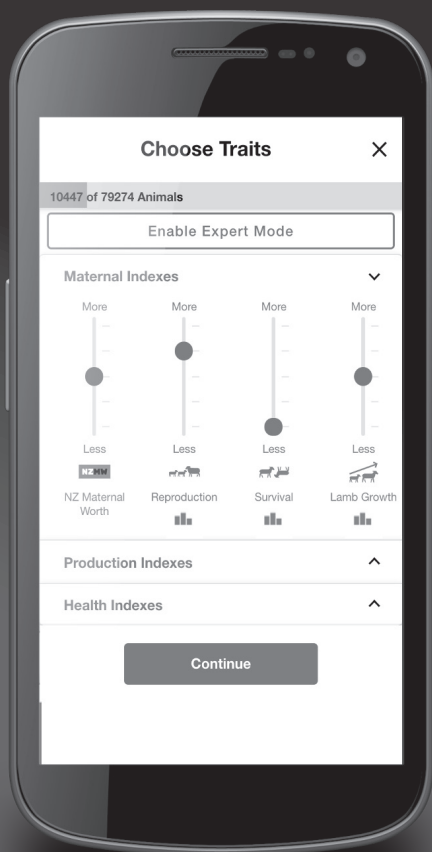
Choose Traits

×

10447 of 79274 Animals

Enable Expert Mode

Maternal Indexes

More

More

More

More

Less

Less

Less

Less

NZMW

NZ Maternal Worth

Reproduction

Survival

Lamb Growth

Production Indexes

Health Indexes

Continue